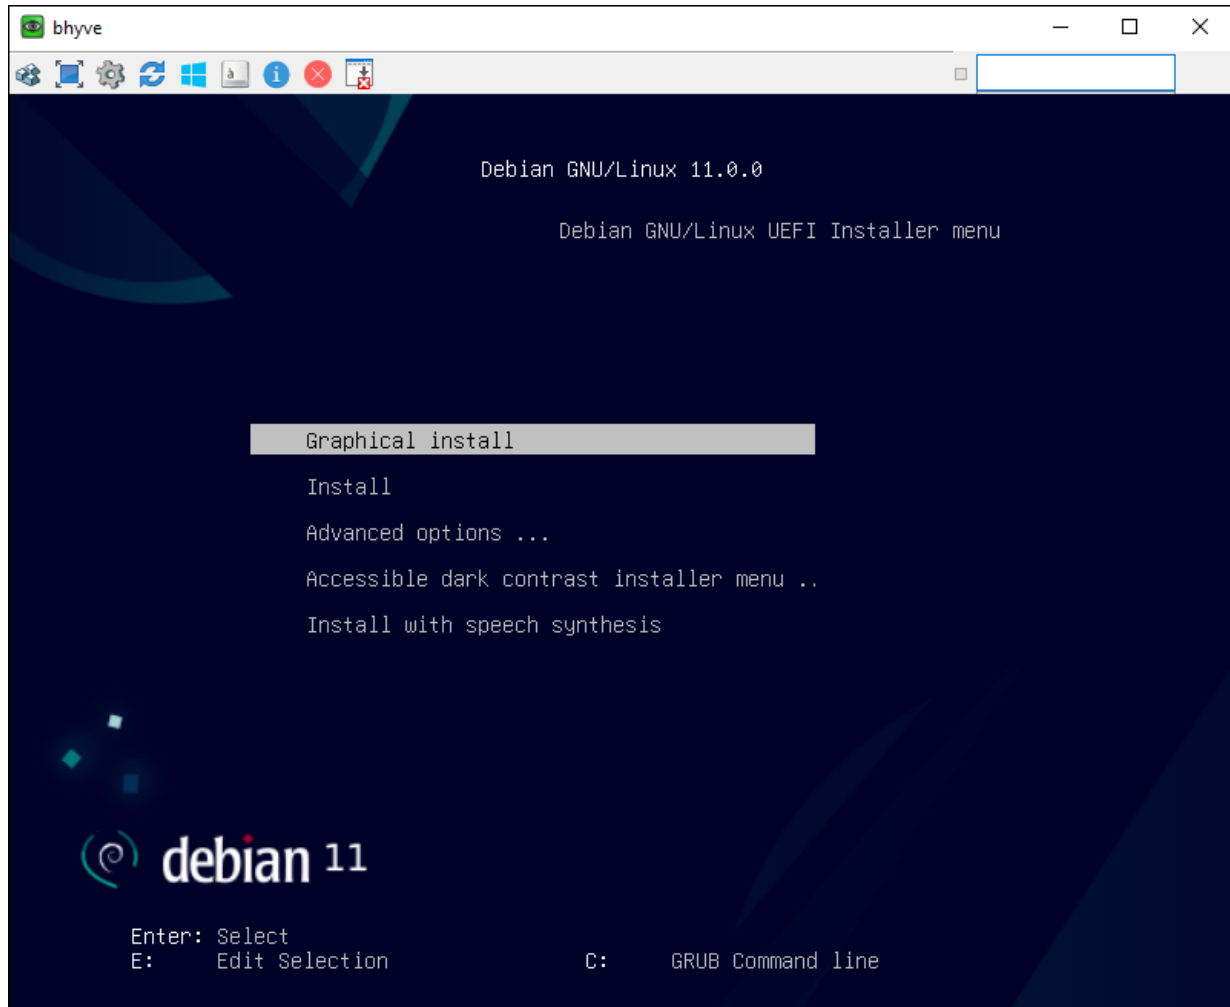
bhyve

Debian GNU/Linux 11.0.0

Debian GNU/Linux UEFI Installer menu

Graphical install
Install
Advanced options ...
Accessible dark contrast installer menu ..
Install with speech synthesis

debian 11

Enter: Select
E: Edit Selection
C: GRUB Command line